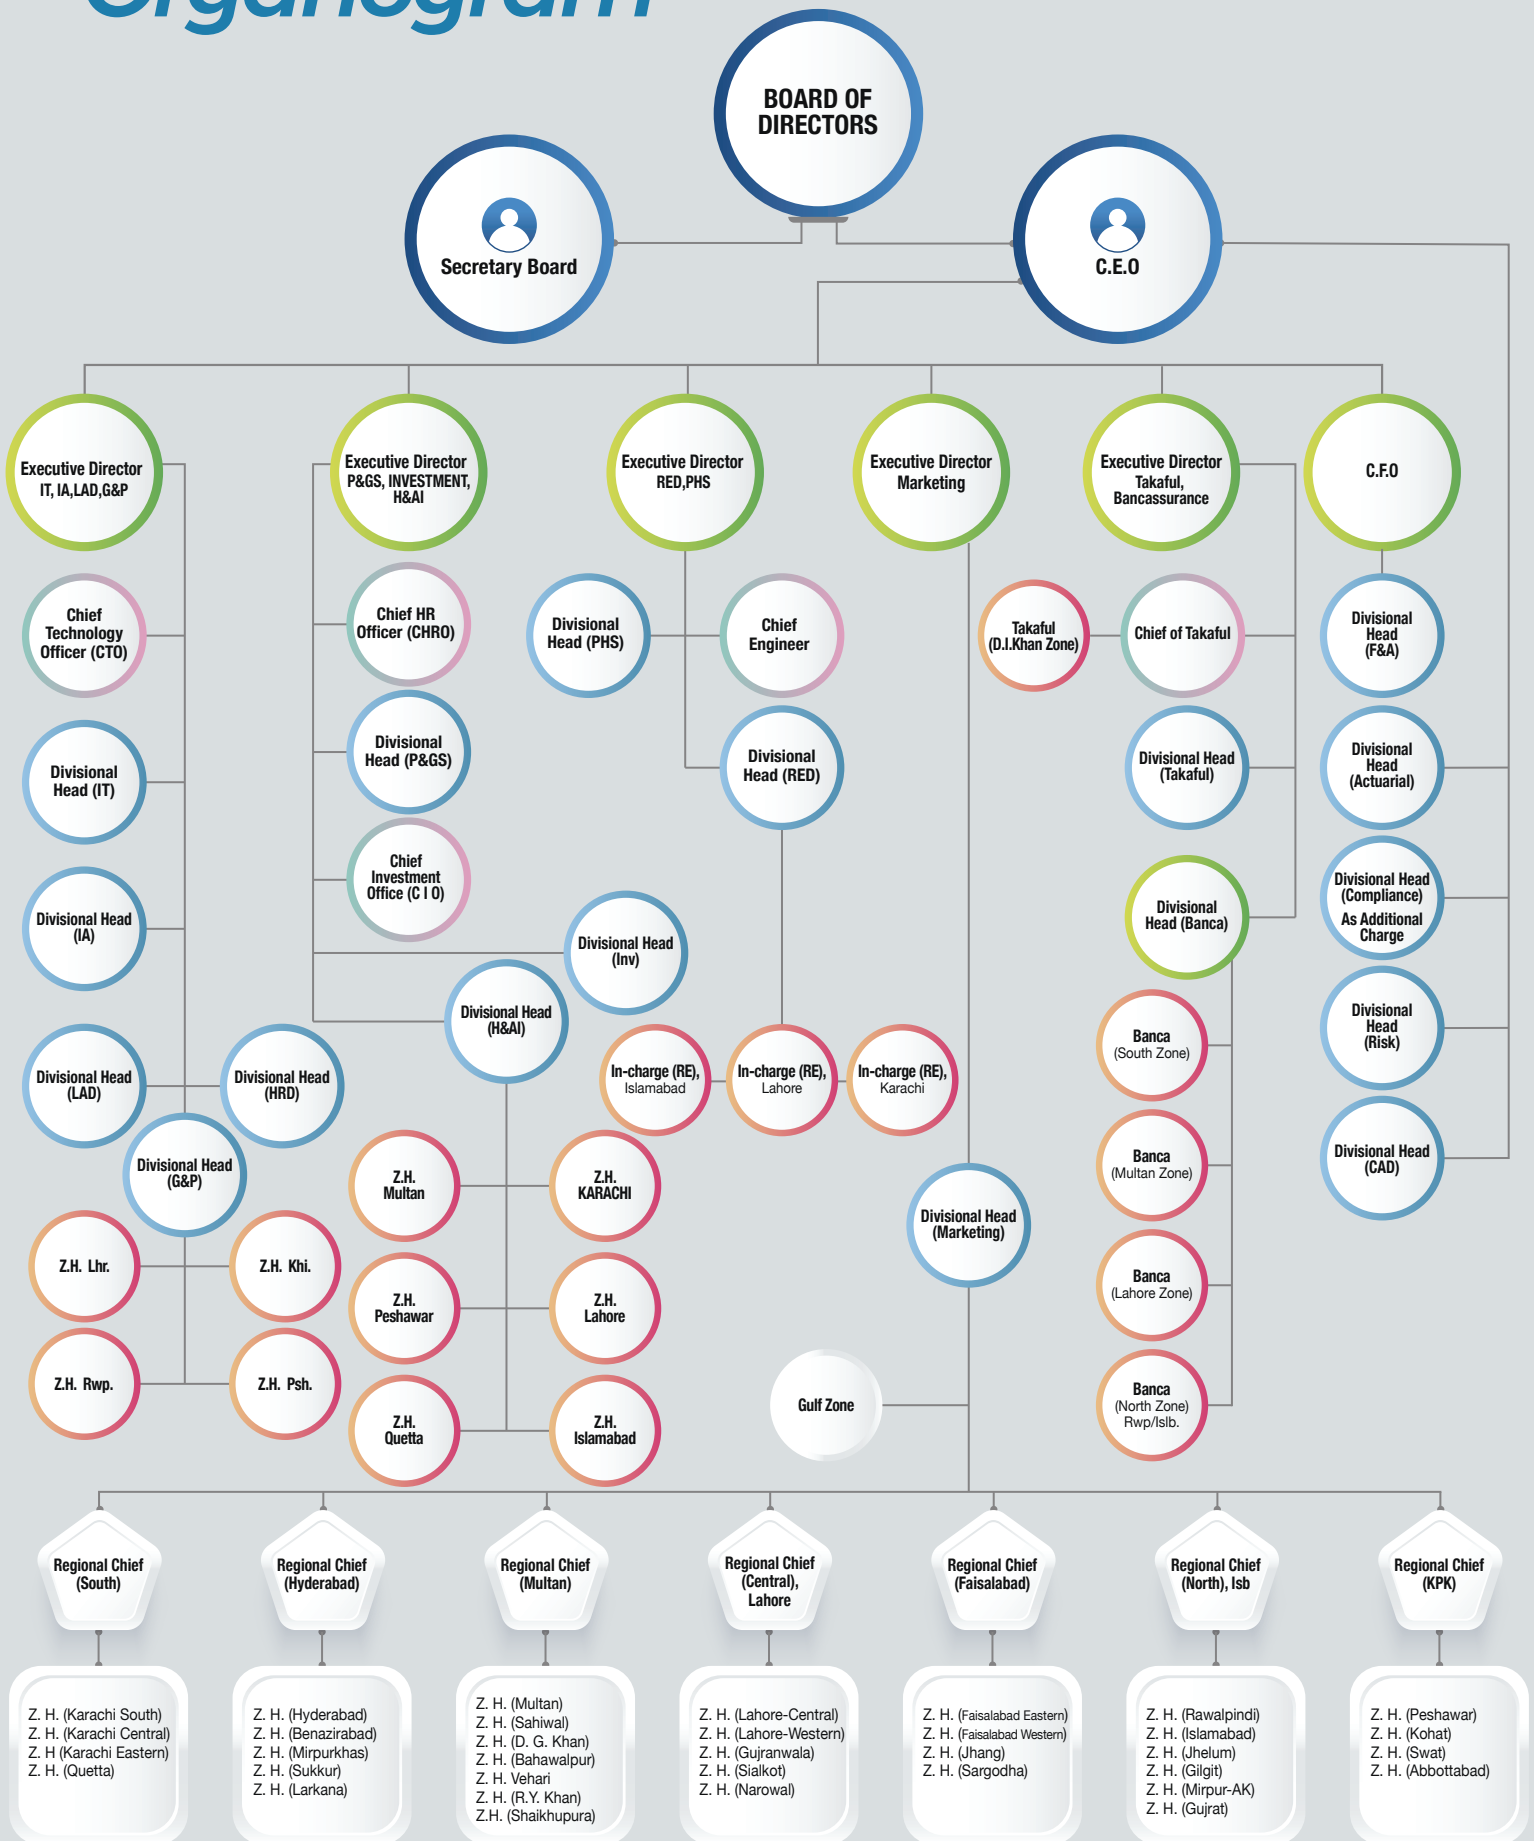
Organogram

BOARD OF DIRECTORS

Secretary Board

C.E.O

Executive Director IT, IA,LAD,G&P

Executive Director P&GS, INVESTMENT, H&AI

Executive Director RED,PHS

Executive Director Marketing

Executive Director Takaful, Bancassurance

C.F.O

Chief Technology Officer (CTO)

Chief HR Officer (CHRO)

Divisional Head (PHS)

Chief Engineer

Takaful (D.I.Khan Zone)

Chief of Takaful

Divisional Head (F&A)

Divisional Head (IT)

Divisional Head (P&GS)

Divisional Head (RED)

Divisional Head (Takaful)

Divisional Head (Actuarial)

Divisional Head (IA)

Chief Investment Office (C I O)

Divisional Head (Banca)

Divisional Head (Compliance) As Additional Charge

Divisional Head (Inv)

Divisional Head (H&AI)

Divisional Head (Risk)

Banca (South Zone)

Divisional Head (LAD)

Divisional Head (HRD)

In-charge (RE), Islamabad

In-charge (RE), Lahore

In-charge (RE), Karachi

Divisional Head (G&P)

Banca (Multan Zone)

Divisional Head (CAD)

Z.H. Multan

Z.H. KARACHI

Divisional Head (Marketing)

Z.H. Lhr.

Z.H. Khi.

Z.H. Peshawar

Z.H. Lahore

Banca (Lahore Zone)

Z.H. Rwp.

Z.H. Psh.

Gulf Zone

Z.H. Quetta

Z.H. Islamabad

Banca (North Zone) Rwp/Islb.

Regional Chief (South)

Regional Chief (Hyderabad)

Regional Chief (Multan)

Regional Chief (Central), Lahore

Regional Chief (Faisalabad)

Regional Chief (North), Isb

Regional Chief (KPK)

Z. H. (Karachi South)
Z. H. (Karachi Central)
Z. H (Karachi Eastern)
Z. H. (Quetta)

Z. H. (Hyderabad)
Z. H. (Benazirabad)
Z. H. (Mirpurkhas)
Z. H. (Sukkur)
Z. H. (Larkana)

Z. H. (Multan)
Z. H. (Sahiwal)
Z. H. (D. G. Khan)
Z. H. (Bahawalpur)
Z. H. Vehari
Z. H. (R.Y. Khan)
Z.H. (Shaikhupura)

Z. H. (Lahore-Central)
Z. H. (Lahore-Western)
Z. H. (Gujranwala)
Z. H. (Sialkot)
Z. H. (Narowal)

Z. H. (Faisalabad Eastern)
Z. H. (Faisalabad Western)
Z. H. (Jhang)
Z. H. (Sargodha)

Z. H. (Rawalpindi)
Z. H. (Islamabad)
Z. H. (Jhelum)
Z. H. (Gilgit)
Z. H. (Mirpur-AK)
Z. H. (Gujrat)

Z. H. (Peshawar)
Z. H. (Kohat)
Z. H. (Swat)
Z. H. (Abbottabad)